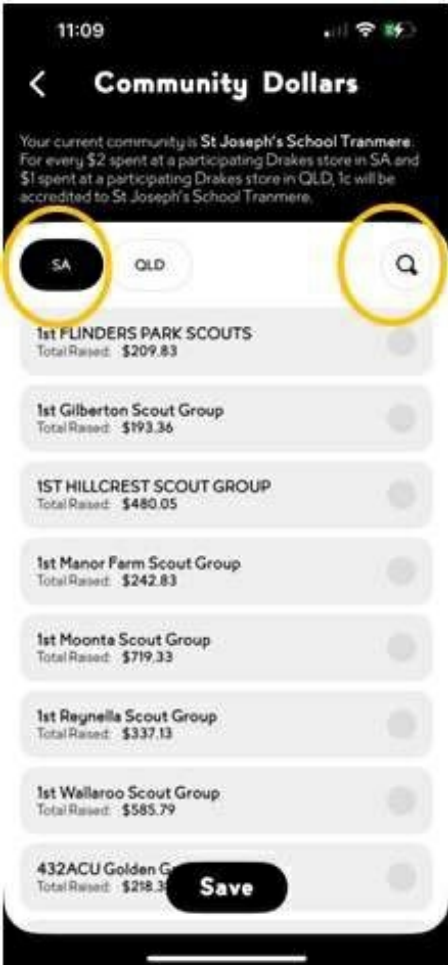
11:09

<

Community Dollars

Your current community is St Joseph's School Tranmere. For every $2 spent at a participating Drakes store in SA and $1 spent at a participating Drakes store in QLD, 1c will be accredited to St Joseph's School Tranmere.

SA

QLD

1st FLINDERS PARK SCOUTS
Total Raised: $209.83

1st Gilberton Scout Group
Total Raised: $193.36

1ST HILLCREST SCOUT GROUP
Total Raised: $480.05

1st Manor Farm Scout Group
Total Raised: $242.83

1st Moonta Scout Group
Total Raised: $719.33

1st Reynella Scout Group
Total Raised: $337.13

1st Wallaroo Scout Group
Total Raised: $585.79

432ACU Golden G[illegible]
Total Raised: $218.3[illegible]

Save